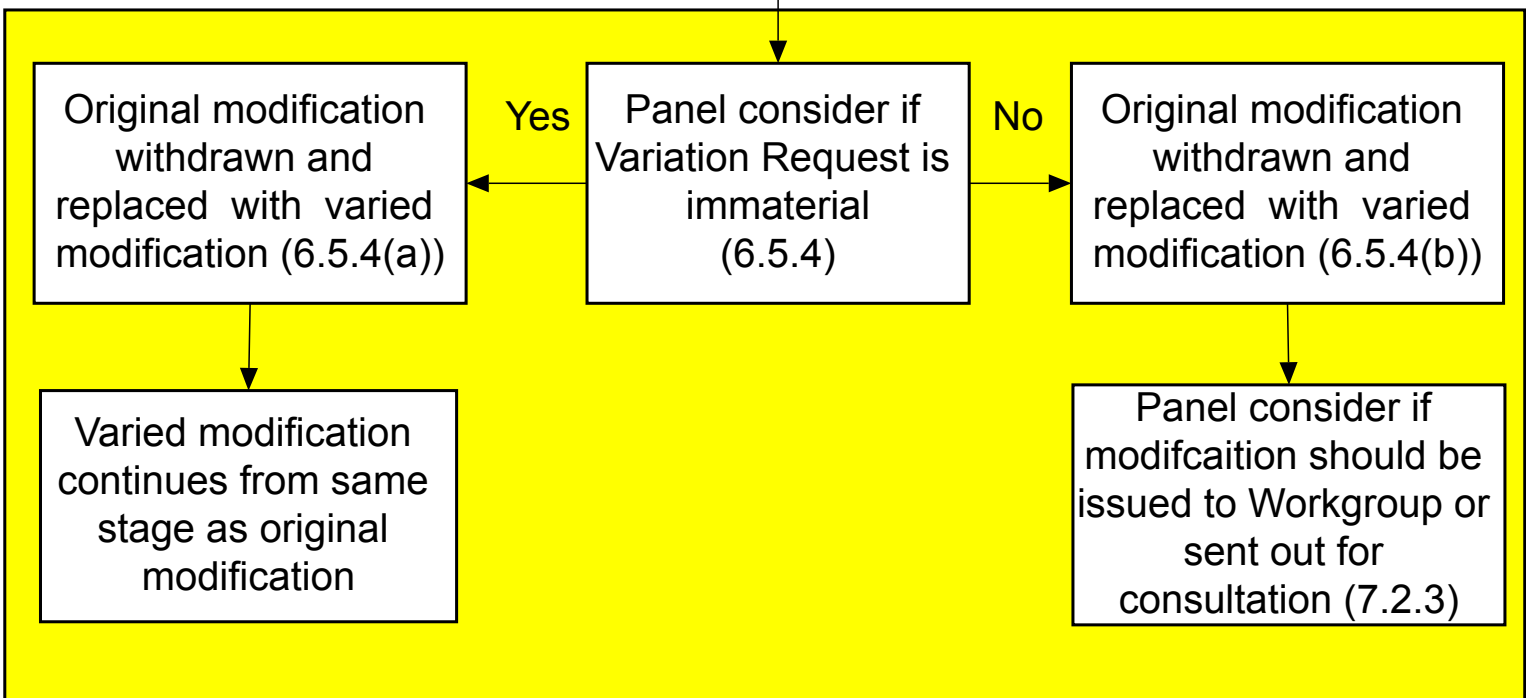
Panel consider if Variation Request is immaterial (6.5.4)

Yes

Original modification withdrawn and replaced with varied modification (6.5.4(a))

Varied modification continues from same stage as original modification

No

Original modification withdrawn and replaced with varied modification (6.5.4(b))

Panel consider if modifcaition should be issued to Workgroup or sent out for consultation (7.2.3)